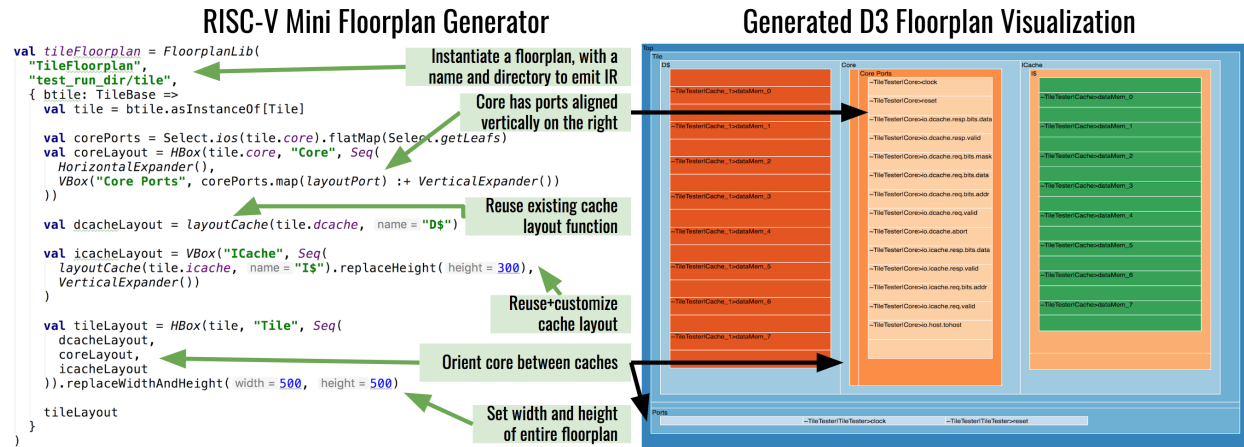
RISC-V Mini Floorplan Generator

val tileFloorplan = FloorplanLib(
  "TileFloorplan",
  "test_run_dir/tile",
  { btile: TileBase =>
    val tile = btile.asInstanceOf[Tile]

    val corePorts = Select.ios(tile.core).flatMap(Select.getLeafs)
    val coreLayout = HBox(tile.core, "Core", Seq(
      HorizontalExpander(),
      VBox("Core Ports", corePorts.map(layoutPort) :+ VerticalExpander())
    ))

    val dcacheLayout = layoutCache(tile.dcache, name = "D$")

    val icacheLayout = VBox("ICache", Seq(
      layoutCache(tile.icache, name = "I$").replaceHeight( height = 300),
      VerticalExpander())
    )

    val tileLayout = HBox(tile, "Tile", Seq(
      dcacheLayout,
      coreLayout,
      icacheLayout
    )).replaceWidthAndHeight( width = 500, height = 500)

    tileLayout
  }
)

Instantiate a floorplan, with a name and directory to emit IR

Core has ports aligned vertically on the right

Reuse existing cache layout function

Reuse+customize cache layout

Orient core between caches

Set width and height of entire floorplan

Generated D3 Floorplan Visualization

Top
Tile
D$
Core
ICache
I$
Core Ports
~TileTester\Cache_1>dataMem_0
~TileTester\Cache_1>dataMem_1
~TileTester\Cache_1>dataMem_2
~TileTester\Cache_1>dataMem_3
~TileTester\Cache_1>dataMem_4
~TileTester\Cache_1>dataMem_5
~TileTester\Cache_1>dataMem_6
~TileTester\Cache_1>dataMem_7
~TileTester\Core>clock
~TileTester\Core>reset
~TileTester\Core>io.dcache.resp.bits.data
~TileTester\Core>io.dcache.resp.valid
~TileTester\Core>io.dcache.req.bits.mask
~TileTester\Core>io.dcache.req.bits.data
~TileTester\Core>io.dcache.req.bits.addr
~TileTester\Core>io.dcache.req.valid
~TileTester\Core>io.dcache.abort
~TileTester\Core>io.icache.resp.bits.data
~TileTester\Core>io.icache.resp.valid
~TileTester\Core>io.icache.req.bits.addr
~TileTester\Core>io.icache.req.valid
~TileTester\Core>io.host.tohost
~TileTester\Cache>dataMem_0
~TileTester\Cache>dataMem_1
~TileTester\Cache>dataMem_2
~TileTester\Cache>dataMem_3
~TileTester\Cache>dataMem_4
~TileTester\Cache>dataMem_5
~TileTester\Cache>dataMem_6
~TileTester\Cache>dataMem_7
Ports
~TileTester\TileTester>clock
~TileTester\TileTester>reset